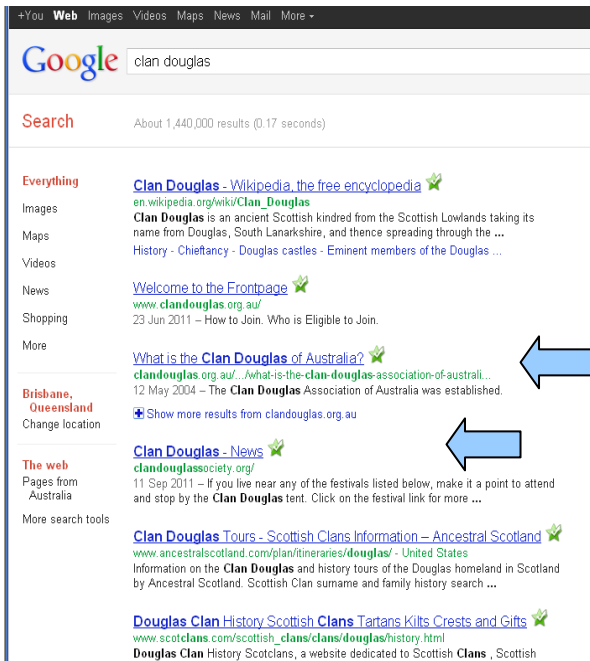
+You Web Images Videos Maps News Mail More ▾

Google clan douglas

Search

About 1,440,000 results (0.17 seconds)

Everything
Images
Maps
Videos
News
Shopping
More

Brisbane, Queensland
Change location

The web
Pages from Australia

More search tools

Clan Douglas - Wikipedia, the free encyclopedia
en.wikipedia.org/wiki/Clan_Douglas
Clan Douglas is an ancient Scottish kindred from the Scottish Lowlands taking its name from Douglas, South Lanarkshire, and thence spreading through the ...
History - Chieftancy - Douglas castles - Eminent members of the Douglas ...

Welcome to the Frontpage
www.clandouglas.org.au/
23 Jun 2011 – How to Join. Who is Eligible to Join.

What is the Clan Douglas of Australia?
clandouglas.org.au/.../what-is-the-clan-douglas-association-of-australi...
12 May 2004 – The Clan Douglas Association of Australia was established.

Show more results from clandouglas.org.au

Clan Douglas - News
clandouglassociety.org/
11 Sep 2011 – If you live near any of the festivals listed below, make it a point to attend and stop by the Clan Douglas tent. Click on the festival link for more ...

Clan Douglas Tours - Scottish Clans Information – Ancestral Scotland
www.ancestralscotland.com/plan/itineraries/douglas/ - United States
Information on the Clan Douglas and history tours of the Douglas homeland in Scotland by Ancestral Scotland. Scottish Clan surname and family history search ...

Douglas Clan History Scottish Clans Tartans Kilts Crests and Gifts
www.scotclans.com/scottish_clans/clans/douglas/history.html
Douglas Clan History Scotclans, a website dedicated to Scottish Clans , Scottish